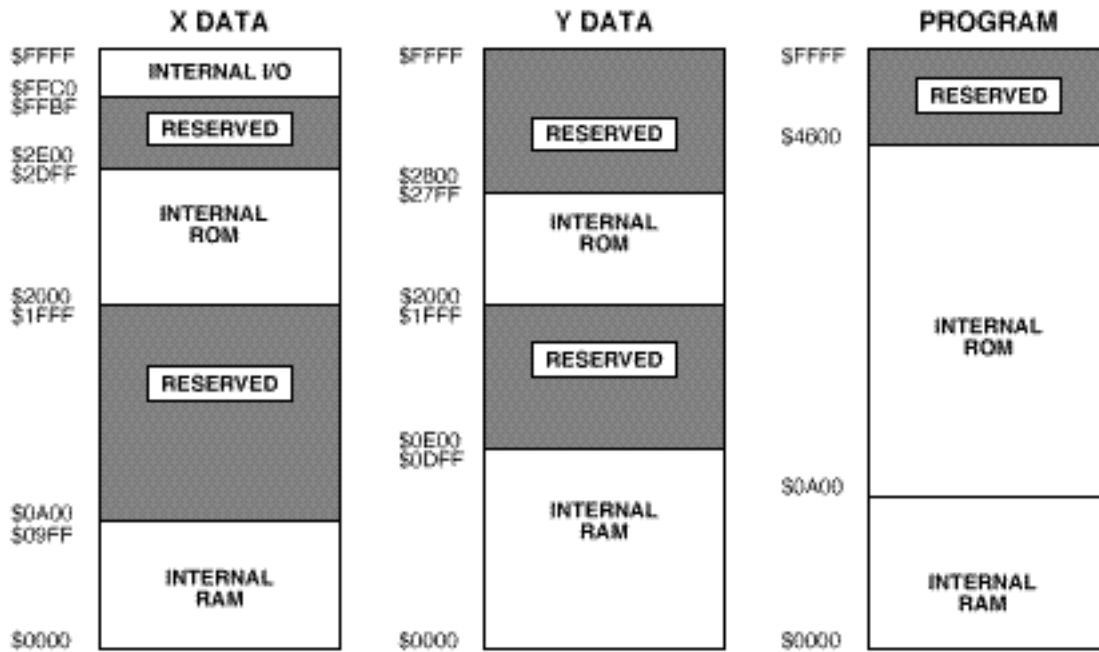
X DATA

$FFFF
INTERNAL I/O
$FFC0
$FFBF
RESERVED
$2E00
$2DFF
INTERNAL ROM
$2000
$1FFF
RESERVED
$0A00
$09FF
INTERNAL RAM
$0000

Y DATA

$FFFF
RESERVED
$2800
$27FF
INTERNAL ROM
$2000
$1FFF
RESERVED
$0E00
$0DFF
INTERNAL RAM
$0000

PROGRAM

$FFFF
RESERVED
$4600
INTERNAL ROM
$0A00
INTERNAL RAM
$0000